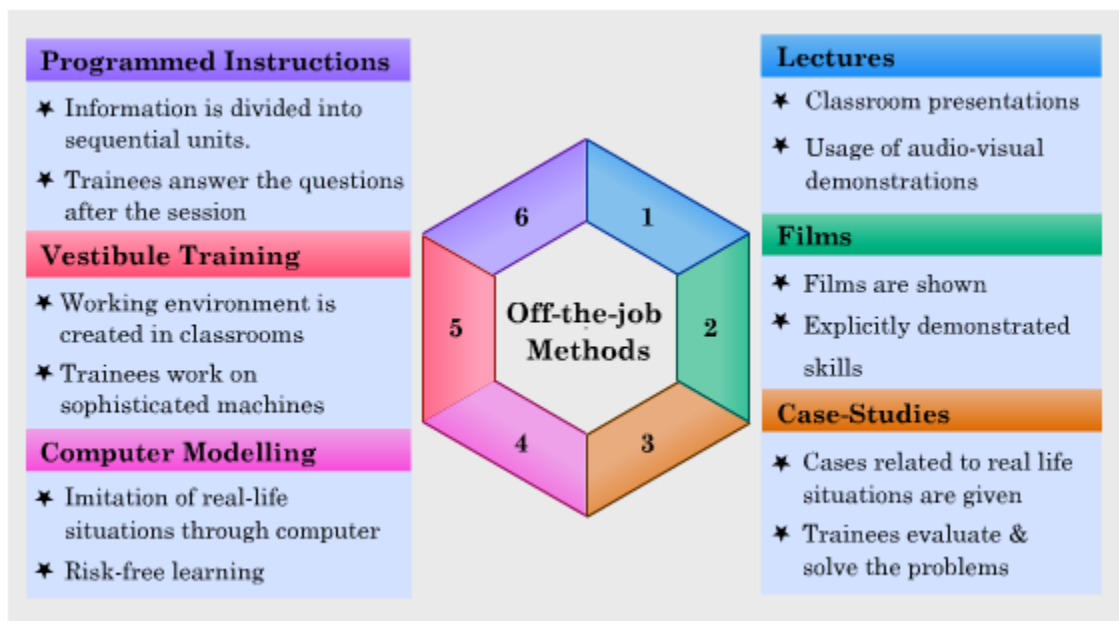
Programmed Instructions

✶ Information is divided into sequential units.

✶ Trainees answer the questions after the session

Vestibule Training

✶ Working environment is created in classrooms

✶ Trainees work on sophisticated machines

Computer Modelling

✶ Imitation of real-life situations through computer

✶ Risk-free learning

6

1

5

Off-the-job Methods

2

4

3

Lectures

✶ Classroom presentations

✶ Usage of audio-visual demonstrations

Films

✶ Films are shown

✶ Explicitly demonstrated skills

Case-Studies

✶ Cases related to real life situations are given

✶ Trainees evaluate & solve the problems